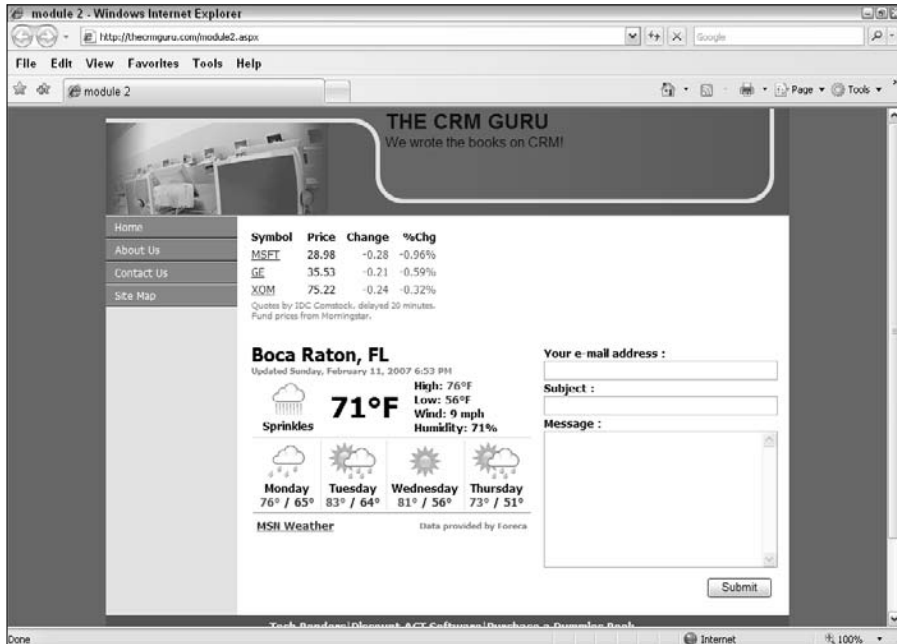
module 2 - Windows Internet Explorer

http://thecrmguru.com/module2.aspx

Google

File Edit View Favorites Tools Help

module 2

Page ▾ Tools ▾

THE CRM GURU
We wrote the books on CRM!

Home
About Us
Contact Us
Site Map

| Symbol | Price | Change | %Chg |
|---|---|---|---|
| MSFT | 28.98 | -0.28 | -0.96% |
| GE | 35.53 | -0.21 | -0.59% |
| XOM | 75.22 | -0.24 | -0.32% |

Quotes by IDC Comstock, delayed 20 minutes. Fund prices from Morningstar.

Boca Raton, FL
Updated Sunday, February 11, 2007 6:53 PM

71°F

Sprinkles

High: 76°F
Low: 56°F
Wind: 9 mph
Humidity: 71%

| Monday | Tuesday | Wednesday | Thursday |
|---|---|---|---|
| 76° / 65° | 83° / 64° | 81° / 56° | 73° / 51° |

MSN Weather

Data provided by Foreca

Your e-mail address :

Subject :

Message :

Submit

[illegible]

Done

Internet

100%